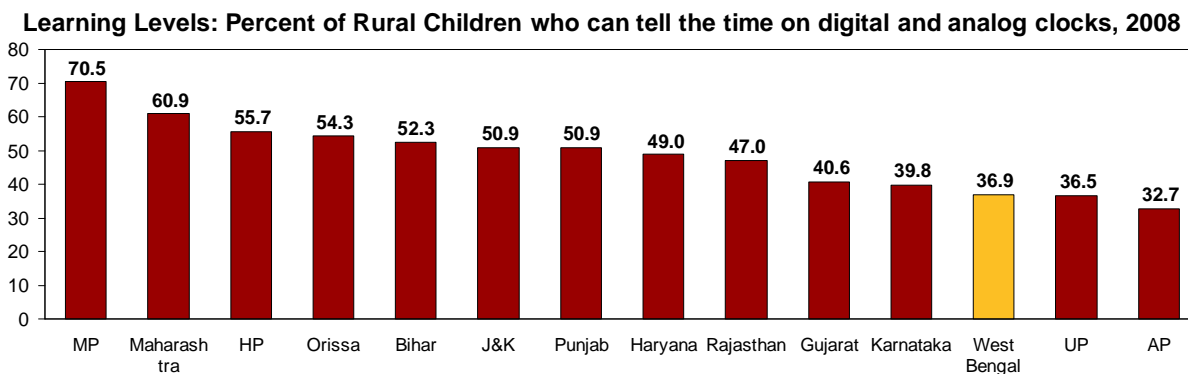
Learning Levels: Percent of Rural Children who can tell the time on digital and analog clocks, 2008

80
70
60
50
40
30
20
10
0

70.5
60.9
55.7
54.3
52.3
50.9
50.9
49.0
47.0
40.6
39.8
36.9
36.5
32.7

MP
Maharashtra
HP
Orissa
Bihar
J&K
Punjab
Haryana
Rajasthan
Gujarat
Karnataka
West Bengal
UP
AP